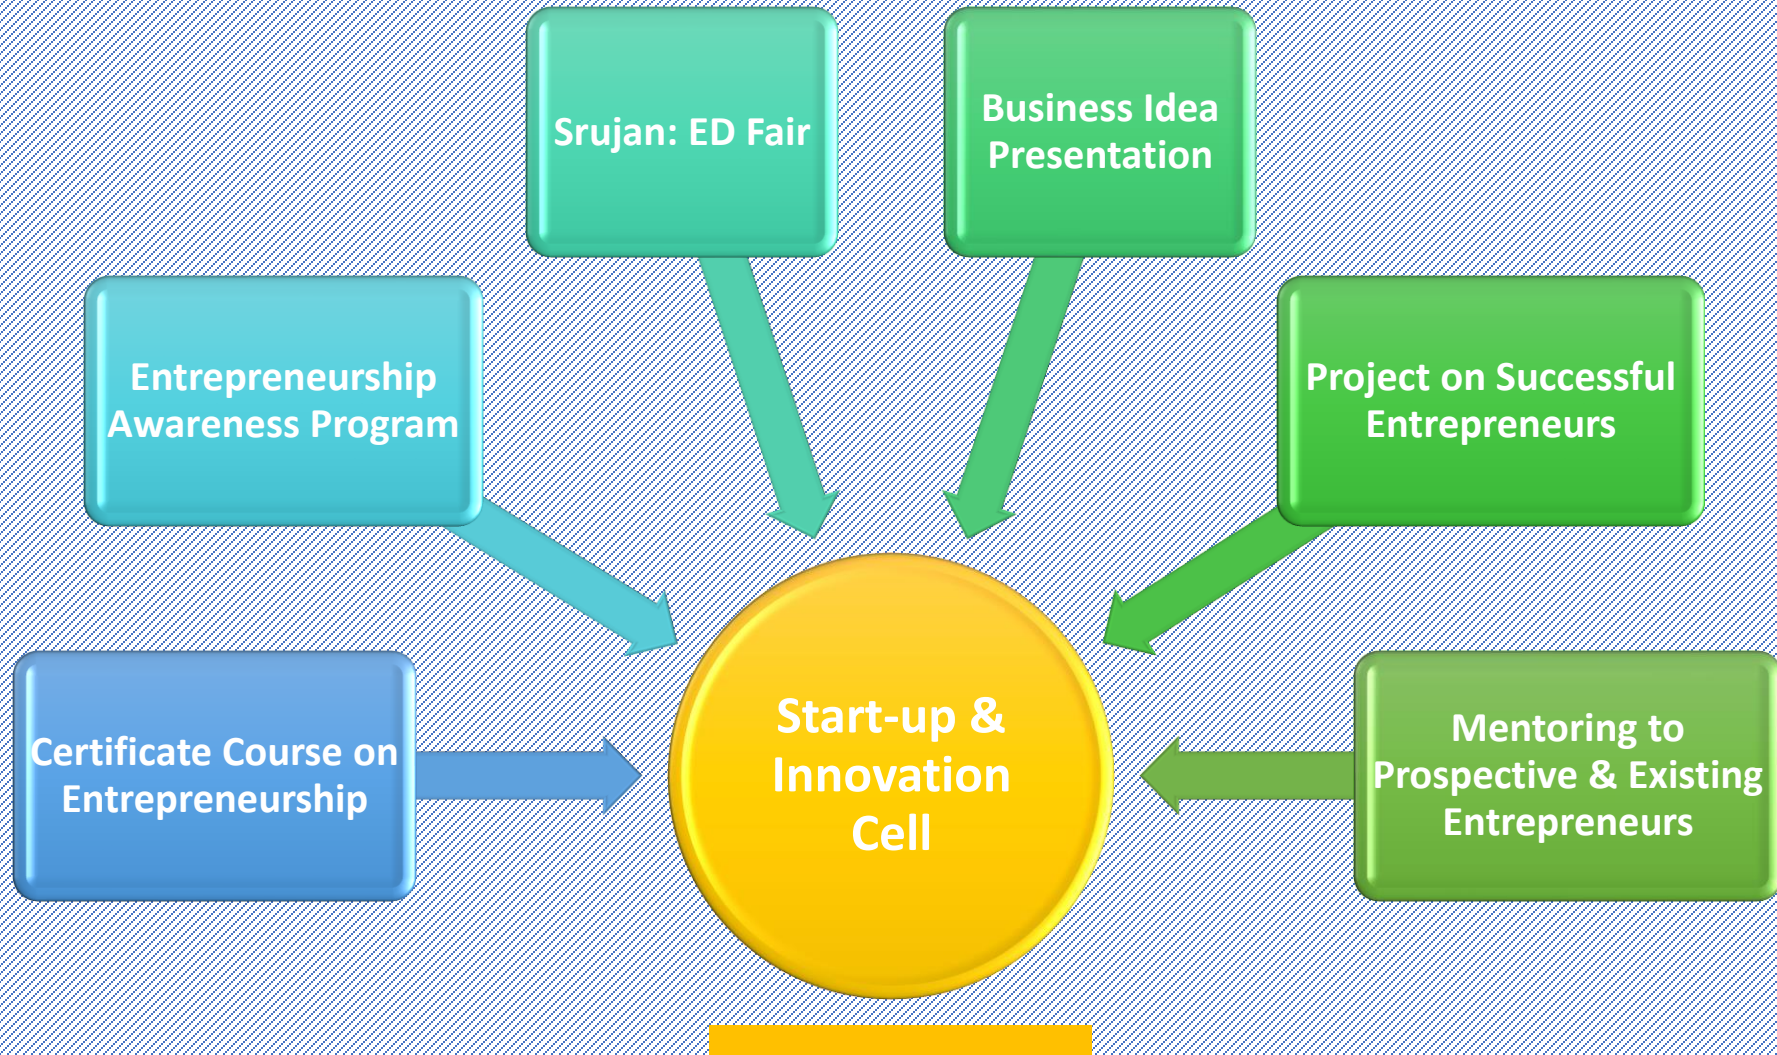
Srujan: ED Fair

Business Idea Presentation

Entrepreneurship Awareness Program

Project on Successful Entrepreneurs

Certificate Course on Entrepreneurship

Start-up & Innovation Cell

Mentoring to Prospective & Existing Entrepreneurs